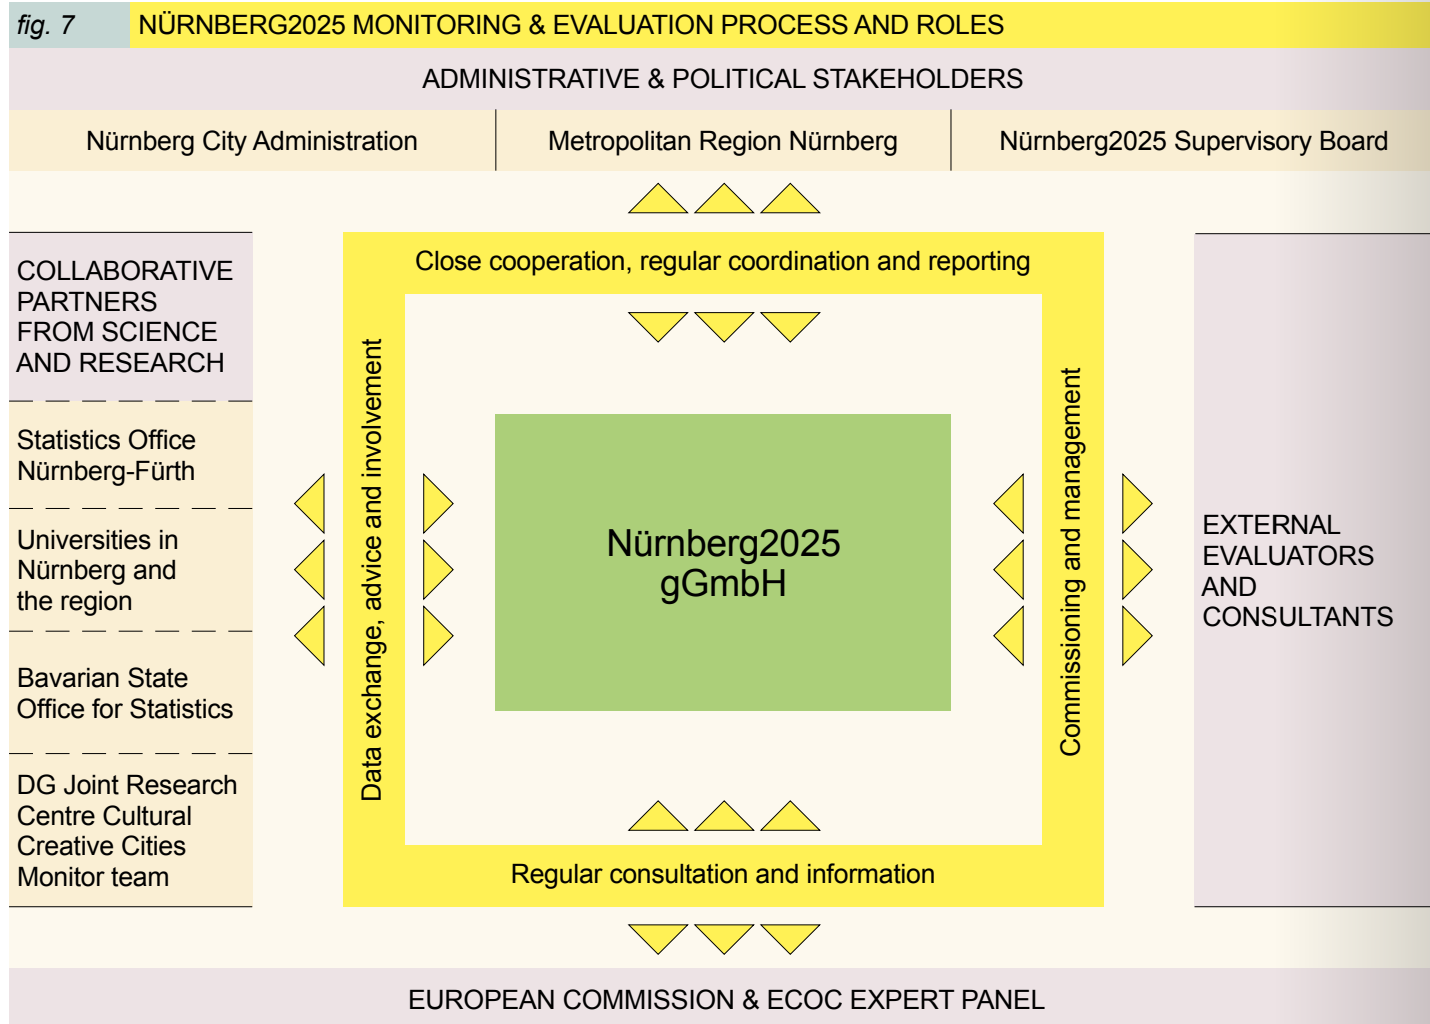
fig. 7 NÜRNBERG2025 MONITORING & EVALUATION PROCESS AND ROLES

ADMINISTRATIVE & POLITICAL STAKEHOLDERS

| Nürnberg City Administration | Metropolitan Region Nürnberg | Nürnberg2025 Supervisory Board |
|---|---|---|

COLLABORATIVE PARTNERS FROM SCIENCE AND RESEARCH

Statistics Office Nürnberg-Fürth

Universities in Nürnberg and the region

Bavarian State Office for Statistics

DG Joint Research Centre Cultural Creative Cities Monitor team

Close cooperation, regular coordination and reporting

Data exchange, advice and involvement

Nürnberg2025 gGmbH

Commissioning and management

Regular consultation and information

EXTERNAL EVALUATORS AND CONSULTANTS

EUROPEAN COMMISSION & ECOC EXPERT PANEL